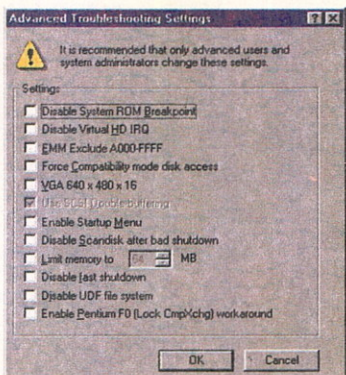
Advanced Troubleshooting Settings

It is recommended that only advanced users and system administrators change these settings.

Settings

Disable System ROM Breakpoint

Disable Virtual HD IRQ

EMM Exclude A000-FFFF

Force Compatibility mode disk access

VGA 640 x 480 x 16

Use SCSI Double-buffering

Enable Startup Menu

Disable Scandisk after bad shutdown

Limit memory to 64 MB

Disable fast shutdown

Disable UDF file system

Enable Pentium F0 (Lock CmpXchg) workaround

OK

Cancel